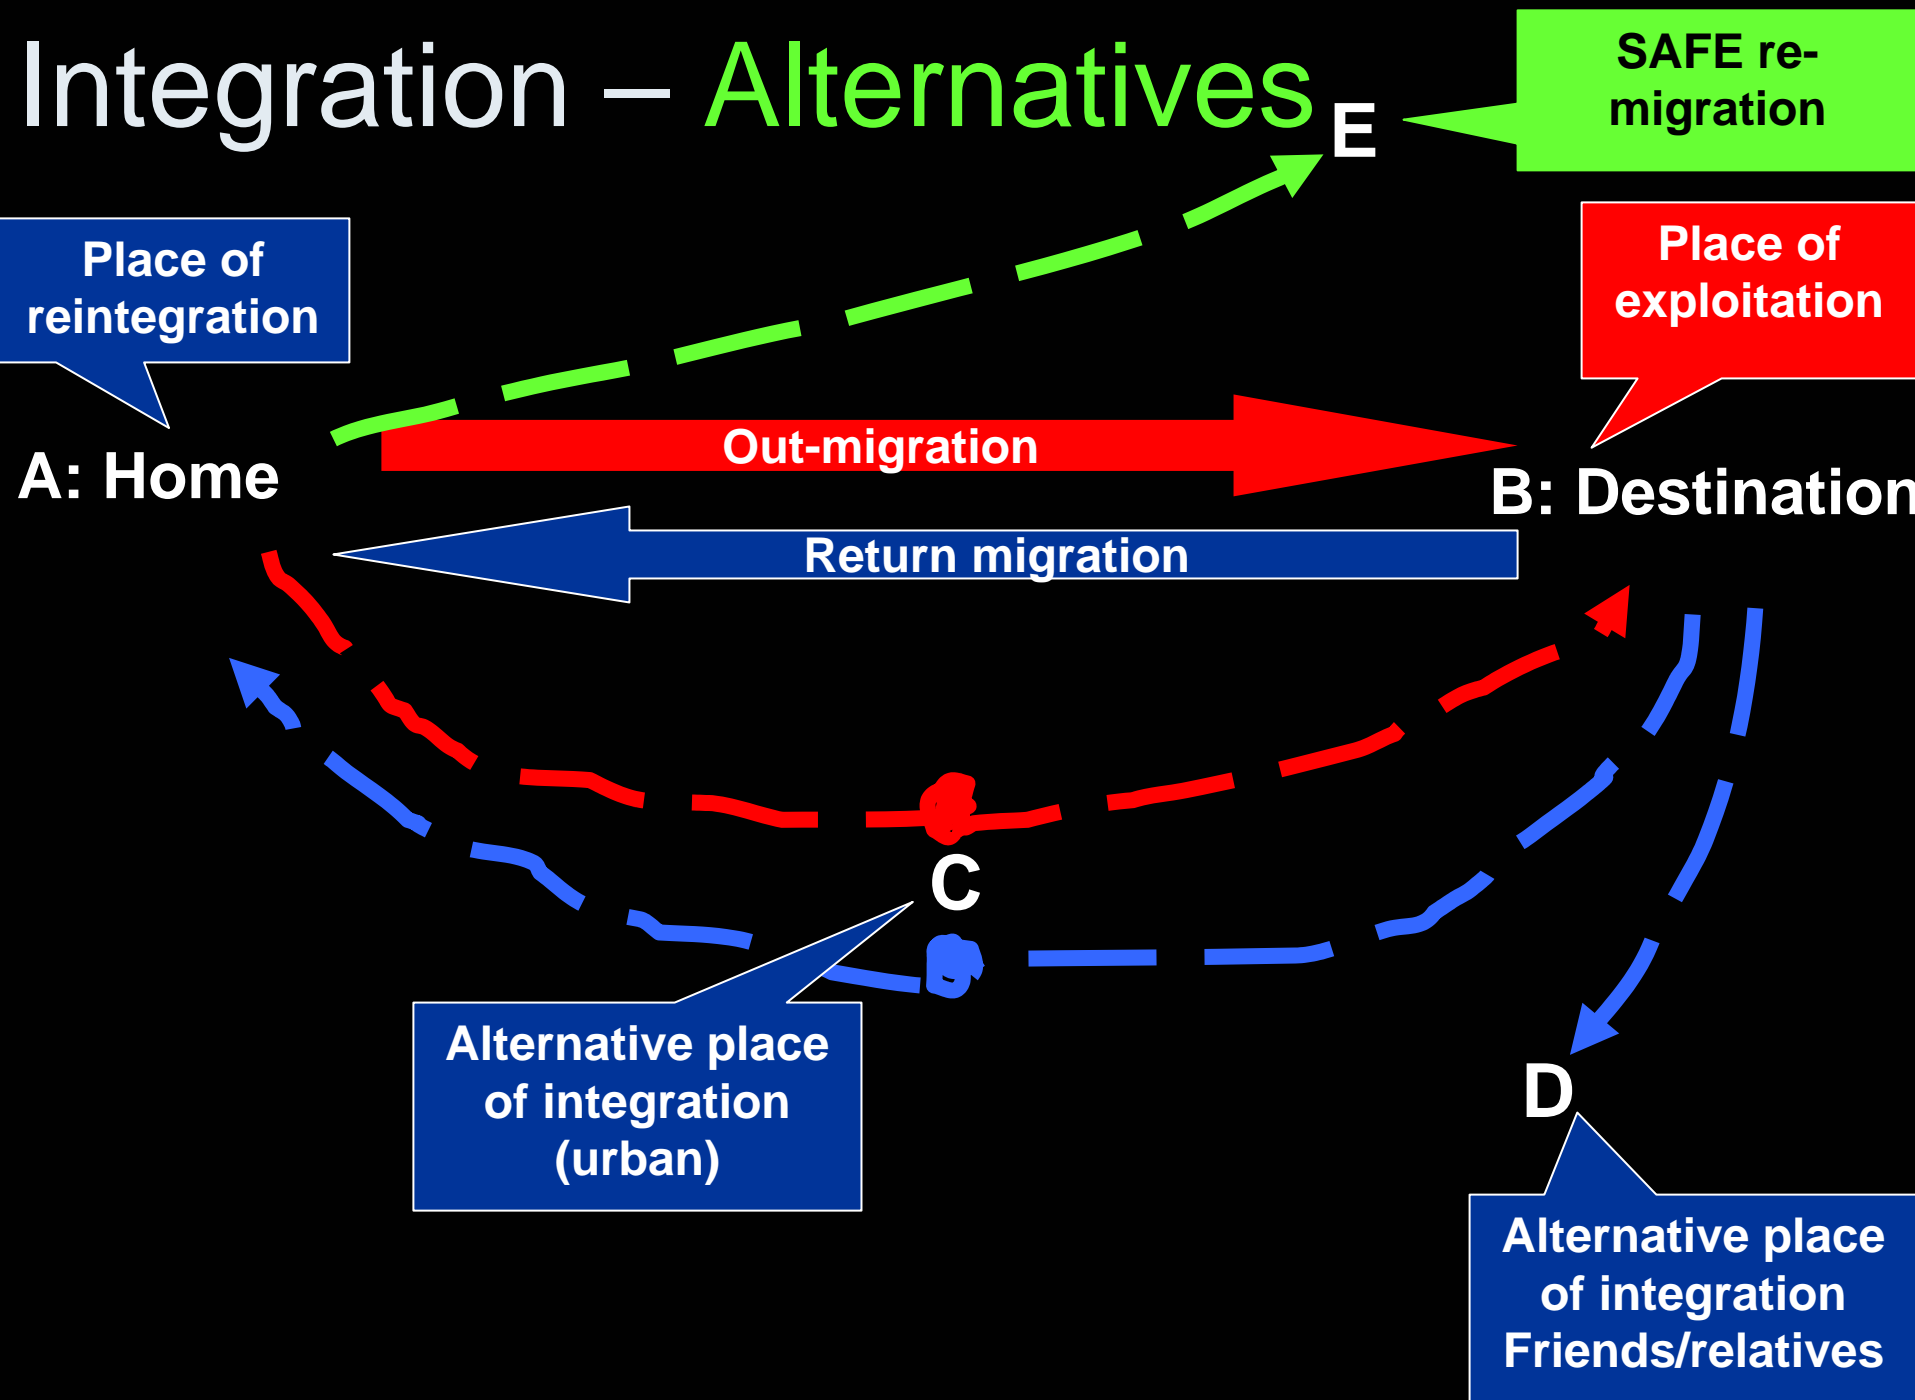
Integration – Alternatives

E

SAFE re-migration

Place of reintegration

Place of exploitation

A: Home

Out-migration

B: Destination

Return migration

C

Alternative place of integration (urban)

D

Alternative place of integration Friends/relatives